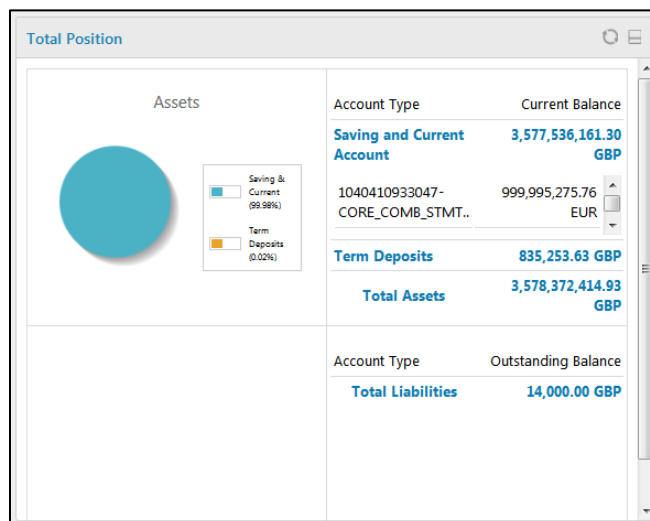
Total Position

Assets

Saving & Current (99.98%)

Term Deposits (0.02%)

| Account Type | Current Balance |
|---|---|
| Saving and Current Account | 3,577,536,161.30 GBP |
| 1040410933047-CORE_COMB_STMT.. | 999,995,275.76 EUR |
| Term Deposits | 835,253.63 GBP |
| Total Assets | 3,578,372,414.93 GBP |

| Account Type | Outstanding Balance |
|---|---|
| Total Liabilities | 14,000.00 GBP |